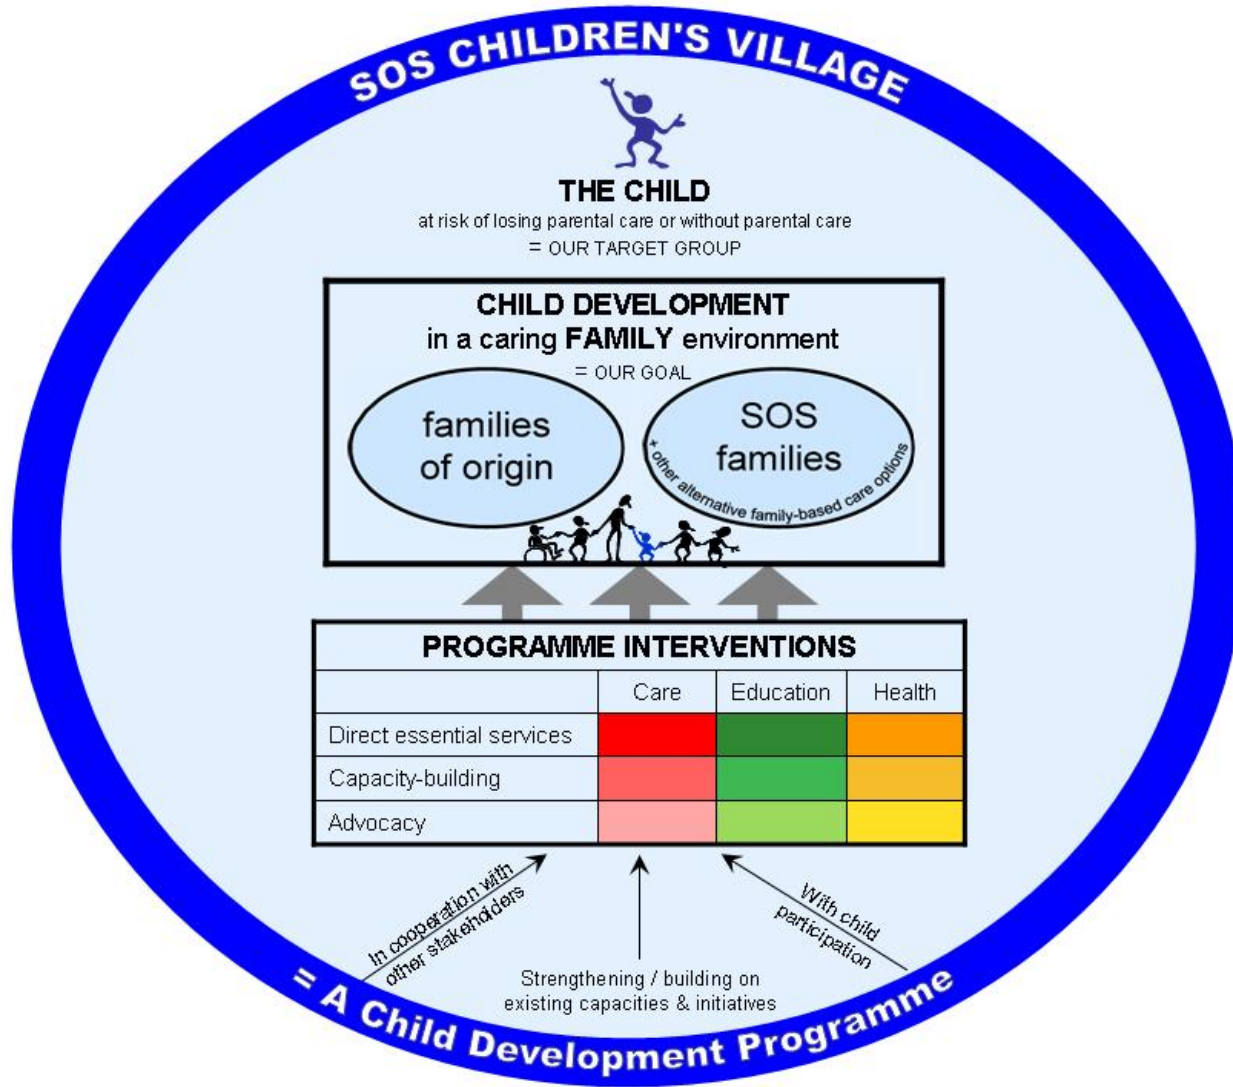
SOS CHILDREN'S VILLAGE

THE CHILD
at risk of losing parental care or without parental care
= OUR TARGET GROUP

CHILD DEVELOPMENT
in a caring FAMILY environment
= OUR GOAL

families of origin

SOS families
+ other alternative family-based care options

PROGRAMME INTERVENTIONS

| | Care | Education | Health |
|---|---|---|---|
| Direct essential services | | | |
| Capacity-building | | | |
| Advocacy | | | |

In cooperation with other stakeholders

Strengthening / building on existing capacities & initiatives

With child participation

= A Child Development Programme